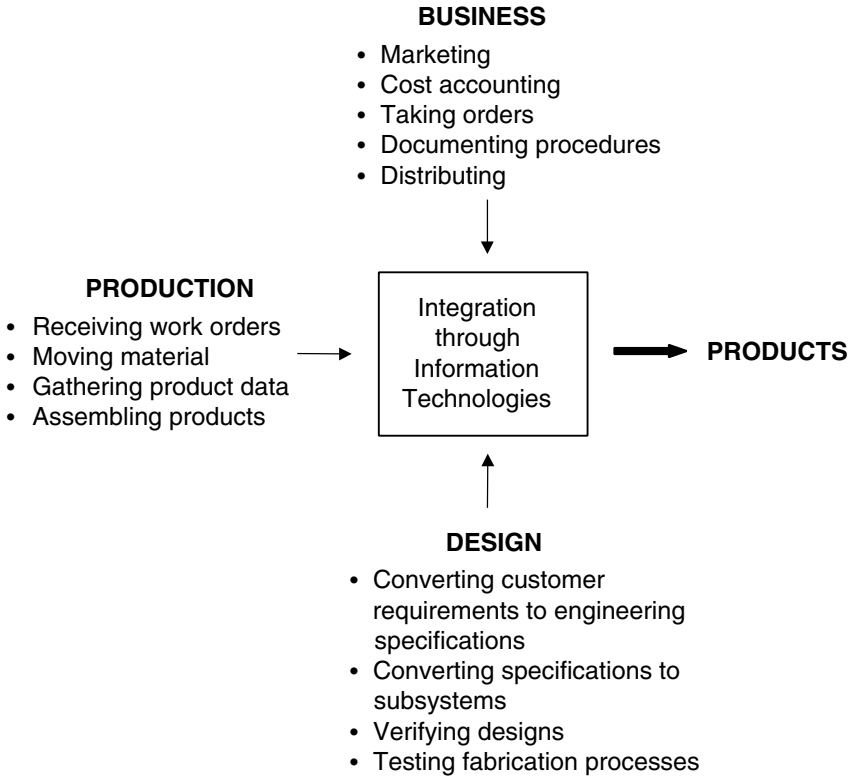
BUSINESS

- Marketing
- Cost accounting
- Taking orders
- Documenting procedures
- Distributing

PRODUCTION

- Receiving work orders
- Moving material
- Gathering product data
- Assembling products

Integration through Information Technologies

PRODUCTS

DESIGN

- Converting customer requirements to engineering specifications
- Converting specifications to subsystems
- Verifying designs
- Testing fabrication processes